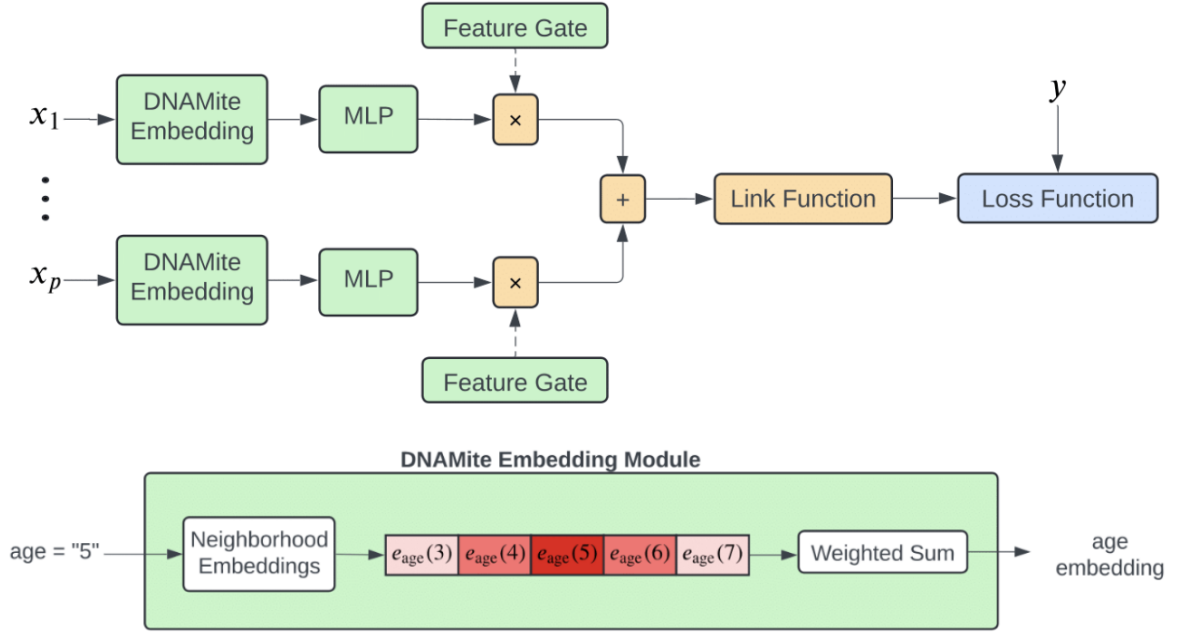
Feature Gate

$x_1$

DNAMite Embedding

MLP

×

$y$

+

Link Function

Loss Function

$x_p$

DNAMite Embedding

MLP

×

Feature Gate

DNAMite Embedding Module

age = "5"

Neighborhood Embeddings

$e_{\text{age}}(3)$ $e_{\text{age}}(4)$ $e_{\text{age}}(5)$ $e_{\text{age}}(6)$ $e_{\text{age}}(7)$

Weighted Sum

age embedding